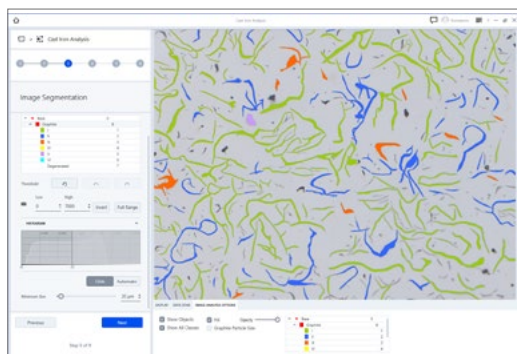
Cast Iron Analysis

Cast Iron Analysis

Image Segmentation

Graphite

Segmentation

Threshold

Low

High

0

Invert

Full Range

HISTOGRAM

Color

Minimum Size

20 µm

Previous

Next

Step 3 of 9

Show Objects

Show All Classes

Fill

Opacity

Graphite Particle Size

Base

Graphite